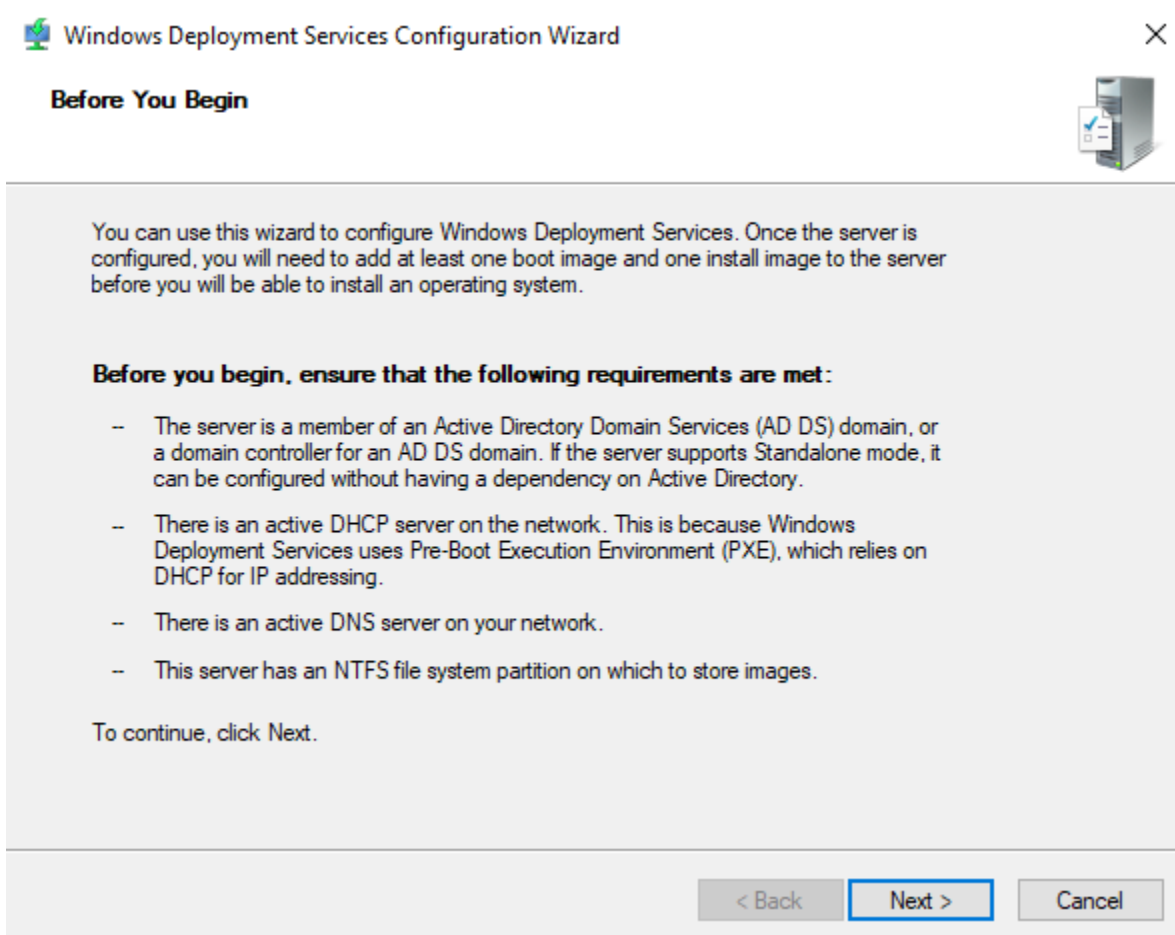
Windows Deployment Services Configuration Wizard

×

Before You Begin

You can use this wizard to configure Windows Deployment Services. Once the server is configured, you will need to add at least one boot image and one install image to the server before you will be able to install an operating system.

Before you begin, ensure that the following requirements are met:

-- The server is a member of an Active Directory Domain Services (AD DS) domain, or a domain controller for an AD DS domain. If the server supports Standalone mode, it can be configured without having a dependency on Active Directory.

-- There is an active DHCP server on the network. This is because Windows Deployment Services uses Pre-Boot Execution Environment (PXE), which relies on DHCP for IP addressing.

-- There is an active DNS server on your network.

-- This server has an NTFS file system partition on which to store images.

To continue, click Next.

< Back

Next >

Cancel